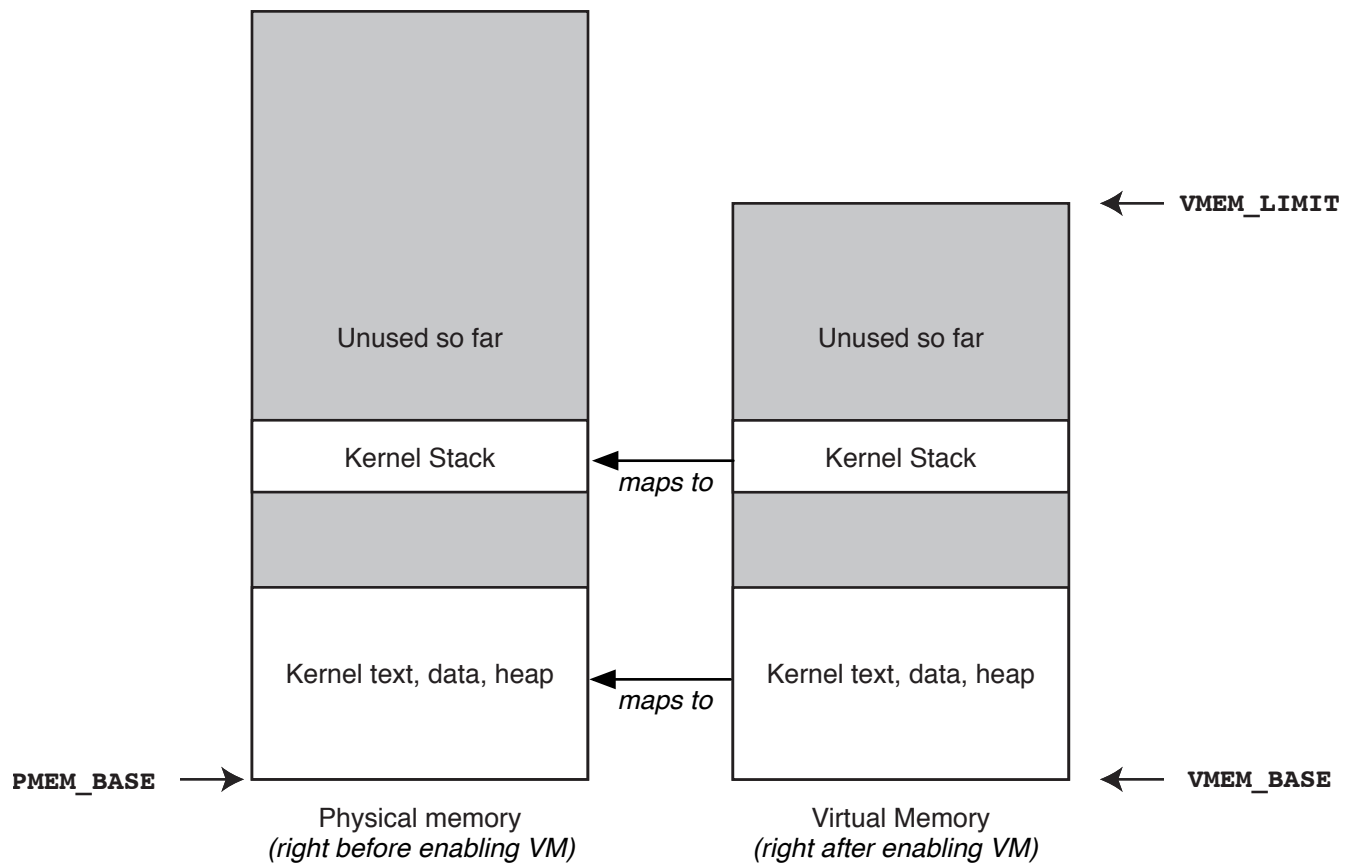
VMEM_LIMIT

Unused so far

Kernel Stack

Kernel text, data, heap

PMEM_BASE

Physical memory
*(right before enabling VM)*

maps to

maps to

Unused so far

Kernel Stack

Kernel text, data, heap

VMEM_BASE

Virtual Memory
*(right after enabling VM)*